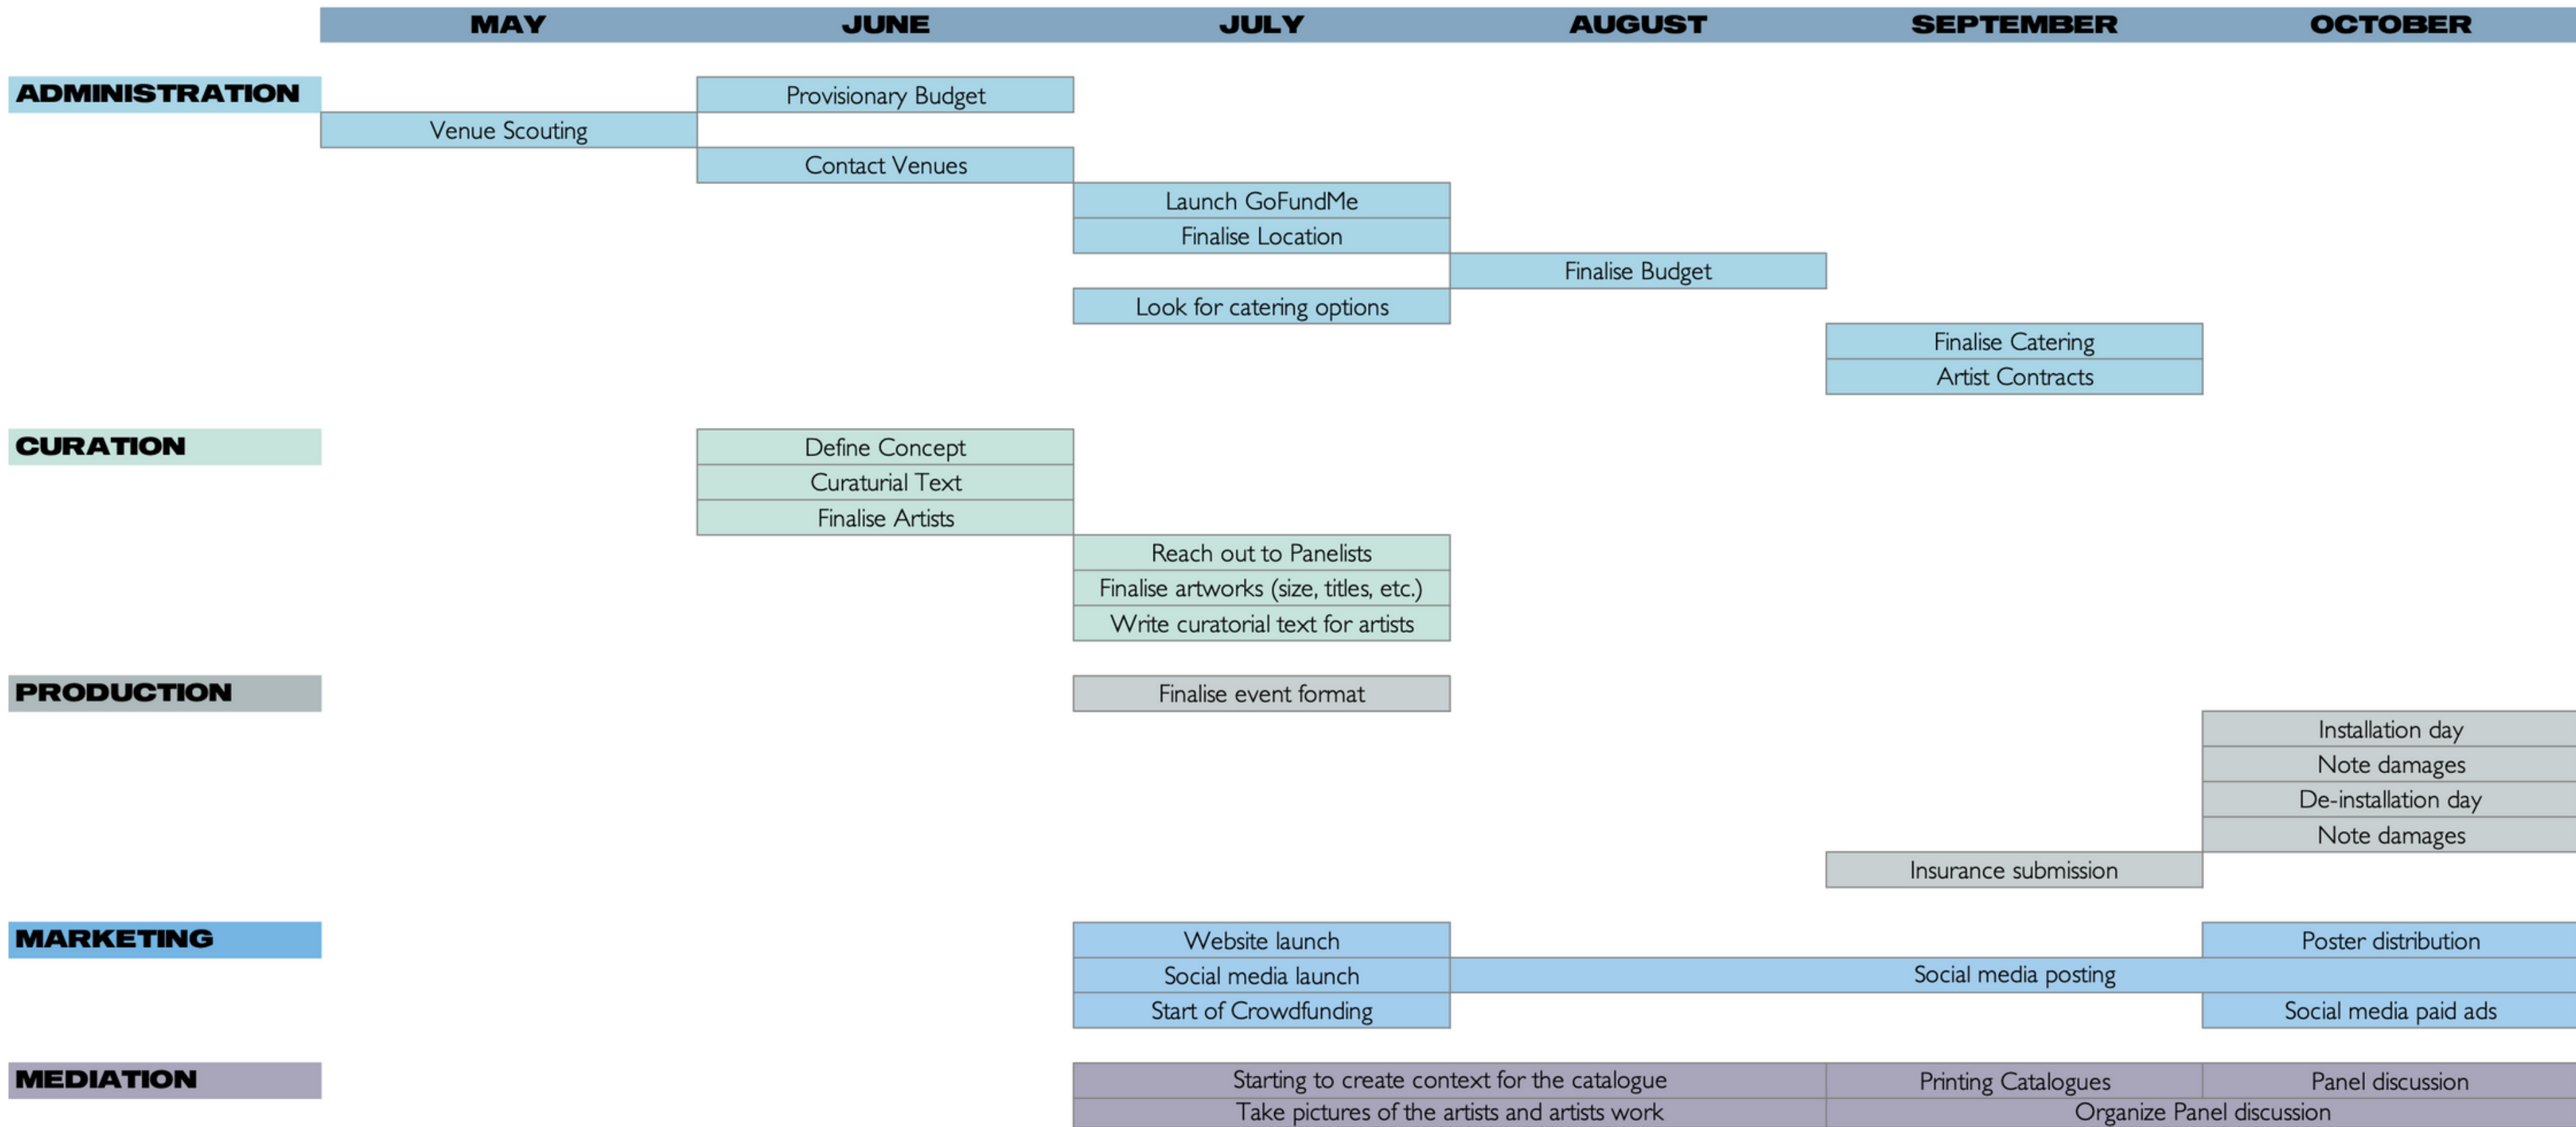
MAY JUNE JULY AUGUST SEPTEMBER OCTOBER

ADMINISTRATION

Provisionary Budget
Venue Scouting
Contact Venues
Launch GoFundMe
Finalise Location
Finalise Budget
Look for catering options
Finalise Catering
Artist Contracts

CURATION

Define Concept
Curaturial Text
Finalise Artists
Reach out to Panelists
Finalise artworks (size, titles, etc.)
Write curatorial text for artists

PRODUCTION

Finalise event format
Installation day
Note damages
De-installation day
Note damages
Insurance submission

MARKETING

Website launch
Poster distribution
Social media launch
Social media posting
Start of Crowdfunding
Social media paid ads

MEDIATION

Starting to create context for the catalogue
Printing Catalogues
Panel discussion
Take pictures of the artists and artists work
Organize Panel discussion